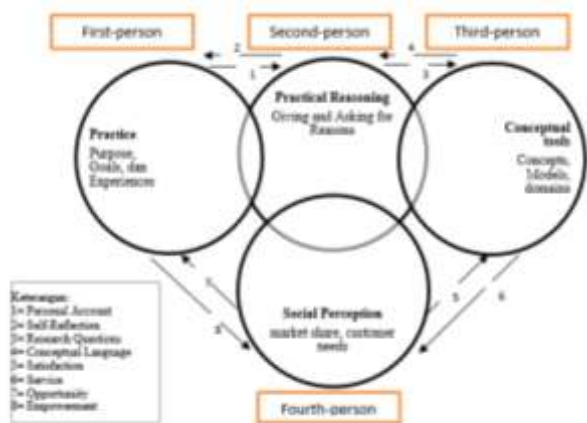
First-person

Second-person

Third-person

2

1

4

3

Practice

Purpose, Goals, dan Experiences

Practical Reasoning

Giving and Asking for Reasons

Conceptual tools

Concepts, Models, domains

Social Perception

market share, customer needs

7

8

5

6

Keterangan:
1= Personal Account
2= Self-Reflection
3= Research Questions
4= Conceptual Language
5= Satisfaction
6= Service
7= Opportunity
8= Empowerment

Fourth-person